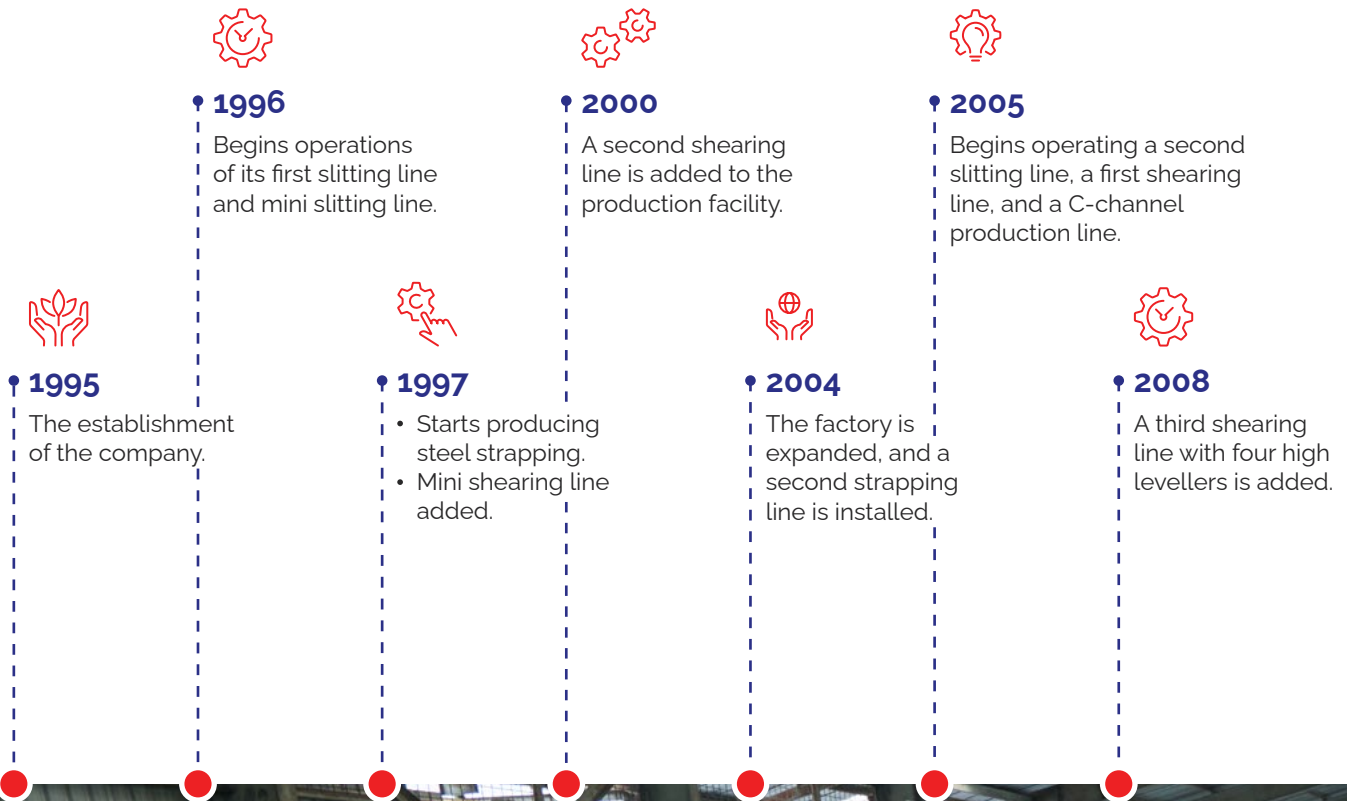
1995
The establishment of the company.

1996
Begins operations of its first slitting line and mini slitting line.

1997
• Starts producing steel strapping.
• Mini shearing line added.

2000
A second shearing line is added to the production facility.

2004
The factory is expanded, and a second strapping line is installed.

2005
Begins operating a second slitting line, a first shearing line, and a C-channel production line.

2008
A third shearing line with four high levellers is added.